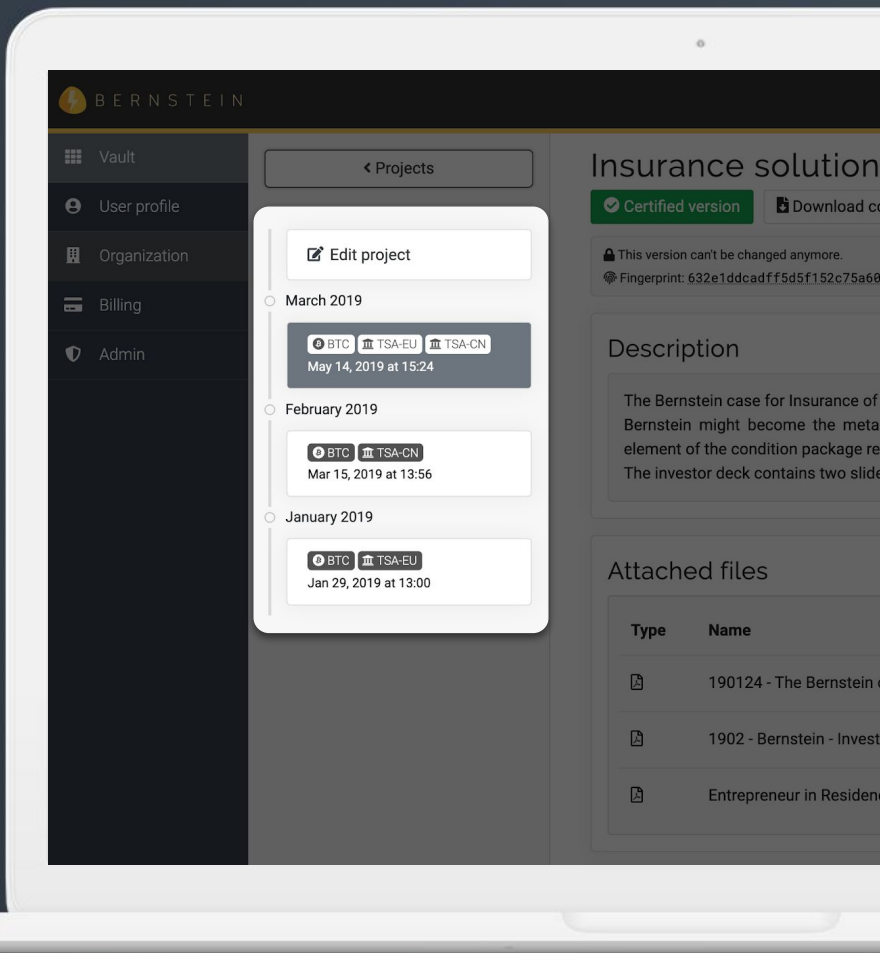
BERNSTEIN

Vault
User profile
Organization
Billing
Admin

< Projects

Edit project

March 2019

BTC TSA-EU TSA-CN
May 14, 2019 at 15:24

February 2019

BTC TSA-CN
Mar 15, 2019 at 13:56

January 2019

BTC TSA-EU
Jan 29, 2019 at 13:00

Insurance solution

Certified version

Download co

This version can't be changed anymore.
Fingerprint: 632e1ddcadff5d5f152c75a60

Description

The Bernstein case for Insurance of
Bernstein might become the meta
element of the condition package re
The investor deck contains two slide

Attached files

| Type | Name |
|---|---|
| | 190124 - The Bernstein |
| | 1902 - Bernstein - Invest |
| | Entrepreneur in Residen |